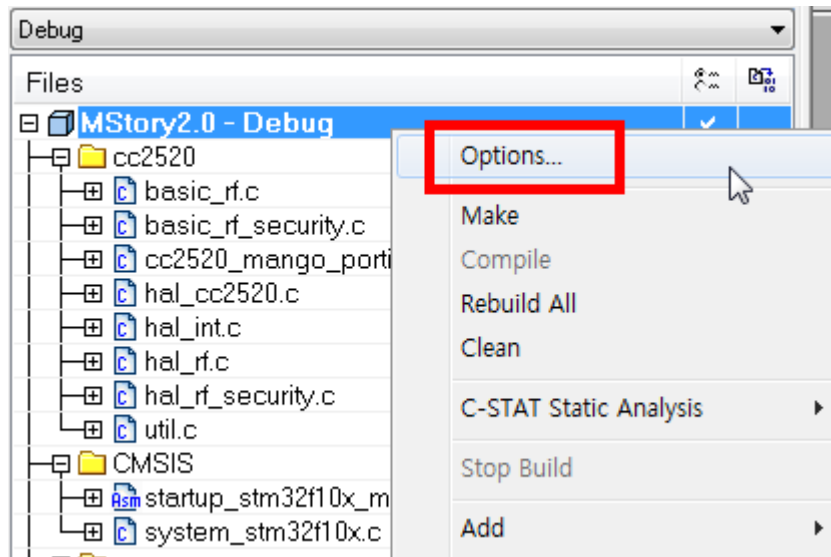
Debug

Files

MStory2.0 - Debug
cc2520
basic_rf.c
basic_rf_security.c
cc2520_mango_porti
hal_cc2520.c
hal_int.c
hal_rf.c
hal_rf_security.c
util.c
CMSIS
startup_stm32f10x_m
system_stm32f10x.c

Options...
Make
Compile
Rebuild All
Clean
C-STAT Static Analysis
Stop Build
Add